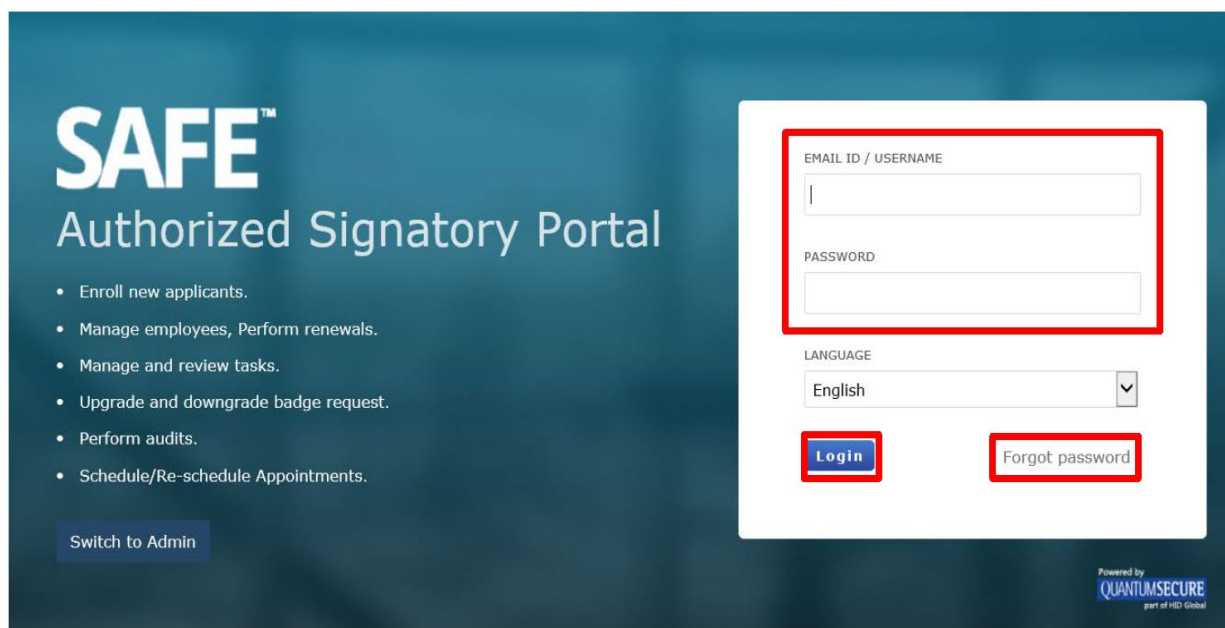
SAFE™

Authorized Signatory Portal

- Enroll new applicants.
- Manage employees, Perform renewals.
- Manage and review tasks.
- Upgrade and downgrade badge request.
- Perform audits.
- Schedule/Re-schedule Appointments.

Switch to Admin

EMAIL ID / USERNAME

PASSWORD

LANGUAGE

English

Login

Forgot password

Powered by QUANTUMSECURE part of HID Global